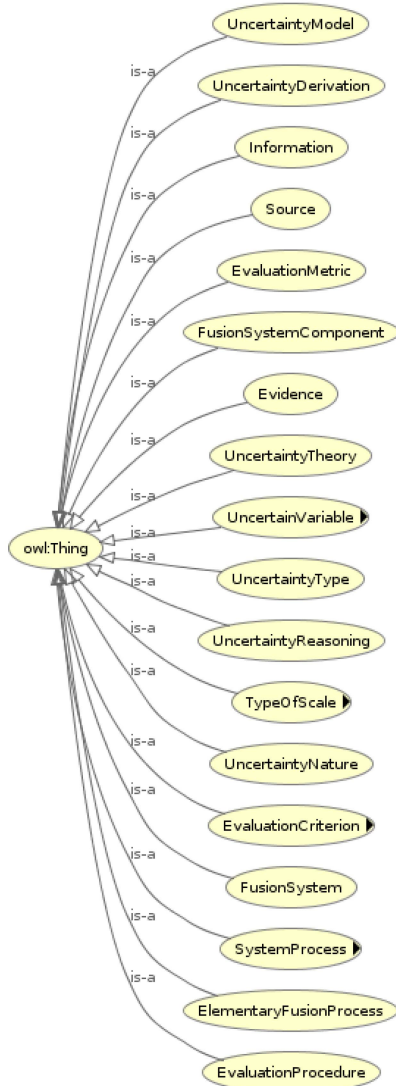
UncertaintyModel
is-a
UncertaintyDerivation
is-a
Information
is-a
Source
is-a
EvaluationMetric
is-a
FusionSystemComponent
is-a
Evidence
is-a
UncertaintyTheory
is-a
UncertainVariable
is-a
owl:Thing
is-a
UncertaintyType
is-a
UncertaintyReasoning
is-a
TypeOfScale
is-a
UncertaintyNature
is-a
EvaluationCriterion
is-a
FusionSystem
is-a
SystemProcess
is-a
ElementaryFusionProcess
is-a
EvaluationProcedure
is-a